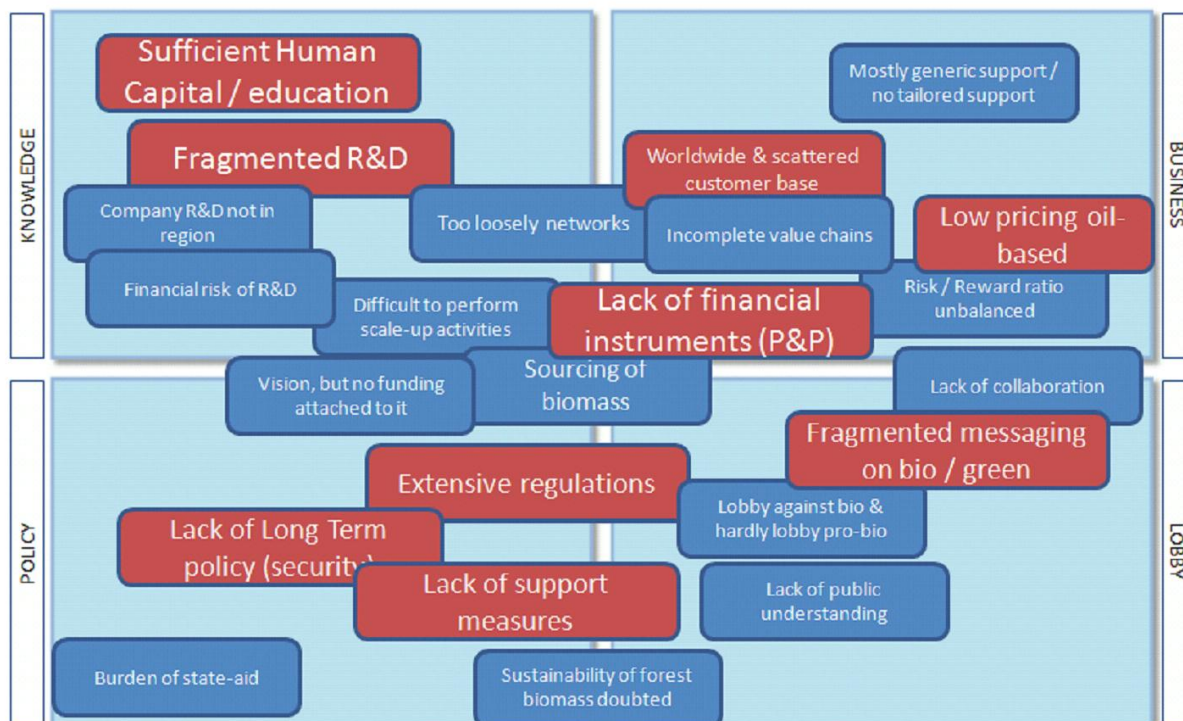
KNOWLEDGE

Sufficient Human Capital / education

Fragmented R&D

Company R&D not in region

Too loosely networks

Financial risk of R&D

Difficult to perform scale-up activities

BUSINESS

Mostly generic support / no tailored support

Worldwide & scattered customer base

Incomplete value chains

Low pricing oil-based

Risk / Reward ratio unbalanced

Lack of financial instruments (P&P)

Sourcing of biomass

Vision, but no funding attached to it

Lack of collaboration

POLICY

Fragmented messaging on bio / green

Extensive regulations

Lobby against bio & hardly lobby pro-bio

Lack of Long Term policy (security)

Lack of support measures

Lack of public understanding

Burden of state-aid

Sustainability of forest biomass doubted

LOBBY